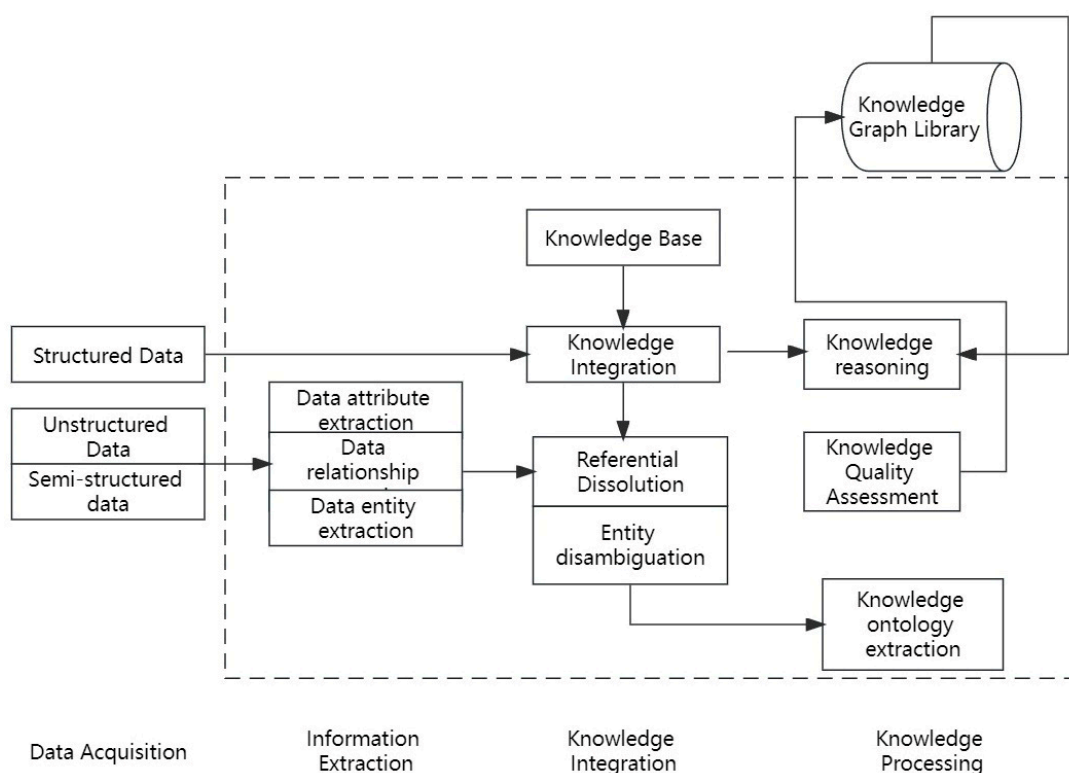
Knowledge Graph Library

Knowledge Base

Structured Data

Knowledge Integration

Knowledge reasoning

Unstructured Data

Semi-structured data

Data attribute extraction

Data relationship

Data entity extraction

Referential Dissolution

Entity disambiguation

Knowledge Quality Assessment

Knowledge ontology extraction

Data Acquisition

Information Extraction

Knowledge Integration

Knowledge Processing